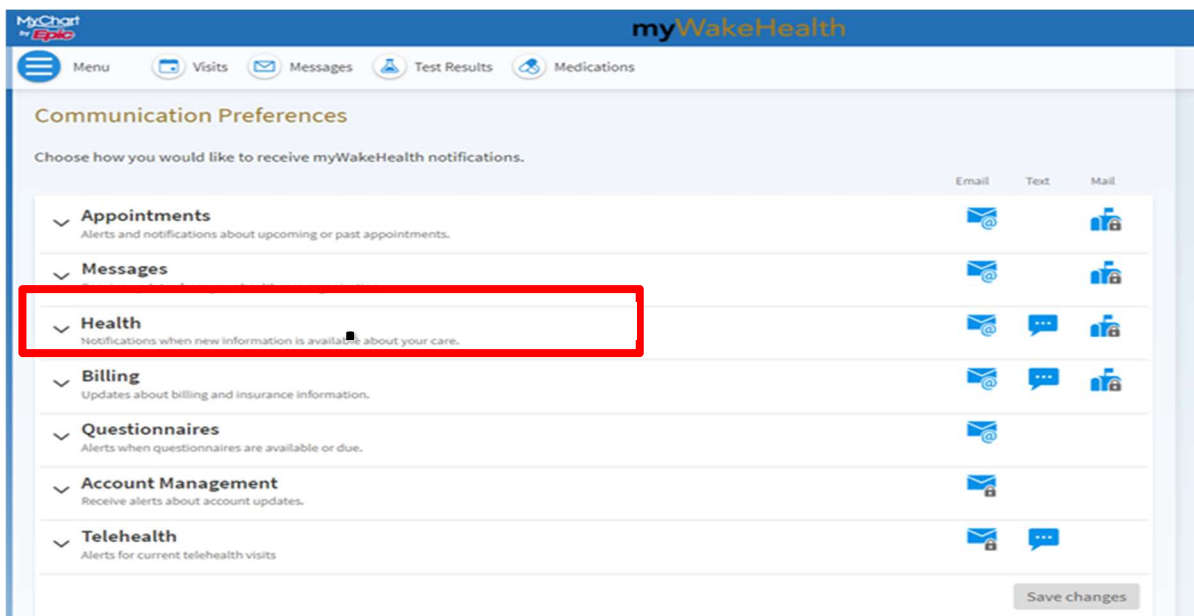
MyChart by Epic

myWakeHealth

Menu Visits Messages Test Results Medications

Communication Preferences

Choose how you would like to receive myWakeHealth notifications.

Email Text Mail

Appointments
Alerts and notifications about upcoming or past appointments.

Messages
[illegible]

Health
Notifications when new information is available about your care.

Billing
Updates about billing and insurance information.

Questionnaires
Alerts when questionnaires are available or due.

Account Management
Receive alerts about account updates.

Telehealth
Alerts for current telehealth visits

Save changes